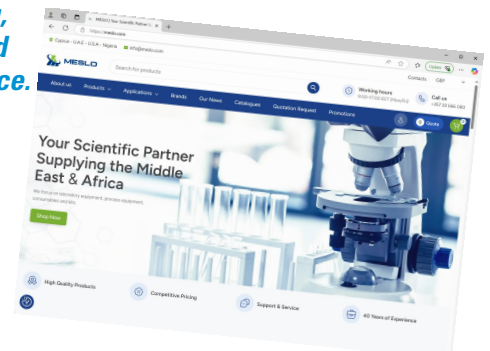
,
d
ce.

MESLO | Your Scientific Partner
https://meslo.com
Cyprus - U.A.E - U.S.A - Nigeria info@meslo.com
MESLO
Search for products
Working hours
Call us
Contacts GBP
About us Products Applications Brands Our News Catalogues Quotation Request Promotions
Quote

Your Scientific Partner Supplying the Middle East & Africa
We focus on laboratory equipment, process equipment, consumables and kits
Shop Now

High Quality Products
Competitive Pricing
Support & Service
40 Years of Experience